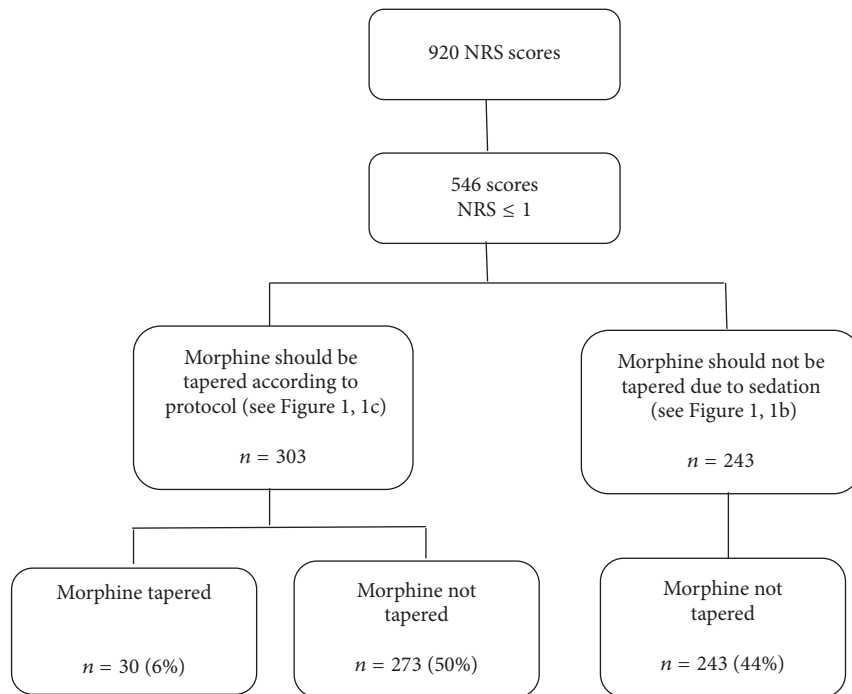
920 NRS scores

546 scores
NRS $\leq 1$

Morphine should be tapered according to protocol (see Figure 1, 1c)

$n = 303$

Morphine should not be tapered due to sedation (see Figure 1, 1b)

$n = 243$

Morphine tapered

$n = 30$ (6%)

Morphine not tapered

$n = 273$ (50%)

Morphine not tapered

$n = 243$ (44%)